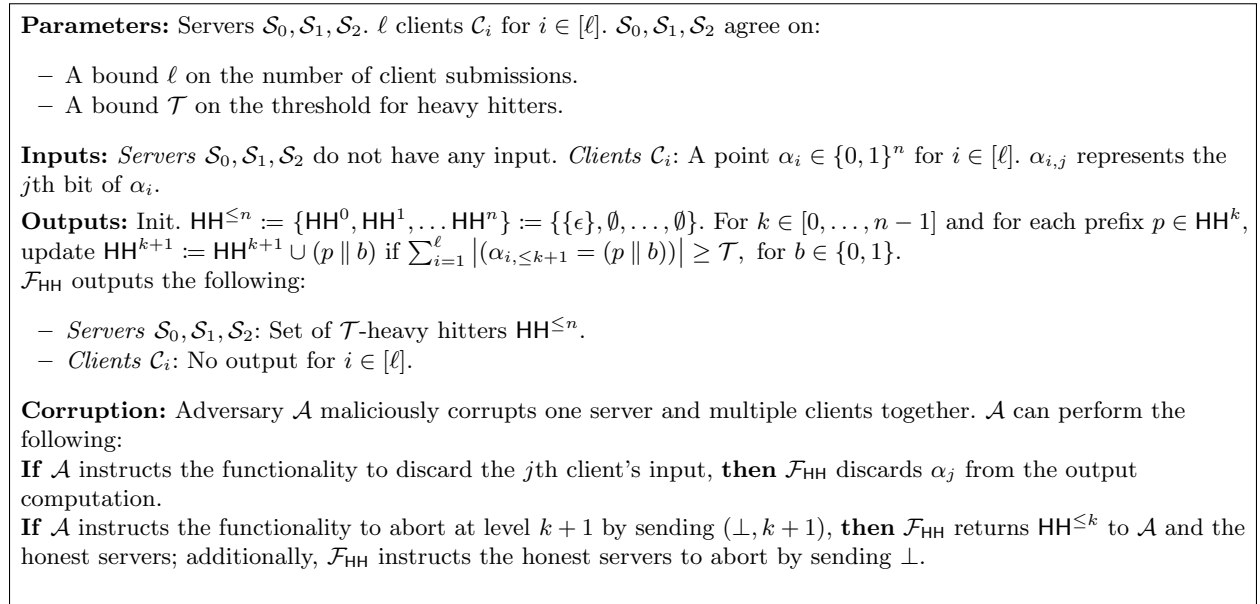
**Parameters:** Servers $\mathcal{S}_0, \mathcal{S}_1, \mathcal{S}_2$. $\ell$ clients $\mathcal{C}_i$ for $i \in [\ell]$. $\mathcal{S}_0, \mathcal{S}_1, \mathcal{S}_2$ agree on:

– A bound $\ell$ on the number of client submissions.
– A bound $\mathcal{T}$ on the threshold for heavy hitters.

**Inputs:** *Servers* $\mathcal{S}_0, \mathcal{S}_1, \mathcal{S}_2$ do not have any input. *Clients* $\mathcal{C}_i$: A point $\alpha_i \in \{0,1\}^n$ for $i \in [\ell]$. $\alpha_{i,j}$ represents the $j$th bit of $\alpha_i$.

**Outputs:** Init. $\mathsf{HH}^{\leq n} := \{\mathsf{HH}^0, \mathsf{HH}^1, \dots \mathsf{HH}^n\} := \{\{\epsilon\}, \emptyset, \dots, \emptyset\}$. For $k \in [0, \dots, n-1]$ and for each prefix $p \in \mathsf{HH}^k$, update $\mathsf{HH}^{k+1} := \mathsf{HH}^{k+1} \cup (p \parallel b)$ if $\sum_{i=1}^{\ell} \left|(\alpha_{i,\leq k+1} = (p \parallel b))\right| \geq \mathcal{T}$, for $b \in \{0,1\}$.
$\mathcal{F}_{\mathsf{HH}}$ outputs the following:

– *Servers* $\mathcal{S}_0, \mathcal{S}_1, \mathcal{S}_2$: Set of $\mathcal{T}$-heavy hitters $\mathsf{HH}^{\leq n}$.
– *Clients* $\mathcal{C}_i$: No output for $i \in [\ell]$.

**Corruption:** Adversary $\mathcal{A}$ maliciously corrupts one server and multiple clients together. $\mathcal{A}$ can perform the following:
**If** $\mathcal{A}$ instructs the functionality to discard the $j$th client's input, **then** $\mathcal{F}_{\mathsf{HH}}$ discards $\alpha_j$ from the output computation.
**If** $\mathcal{A}$ instructs the functionality to abort at level $k+1$ by sending $(\perp, k+1)$, **then** $\mathcal{F}_{\mathsf{HH}}$ returns $\mathsf{HH}^{\leq k}$ to $\mathcal{A}$ and the honest servers; additionally, $\mathcal{F}_{\mathsf{HH}}$ instructs the honest servers to abort by sending $\perp$.